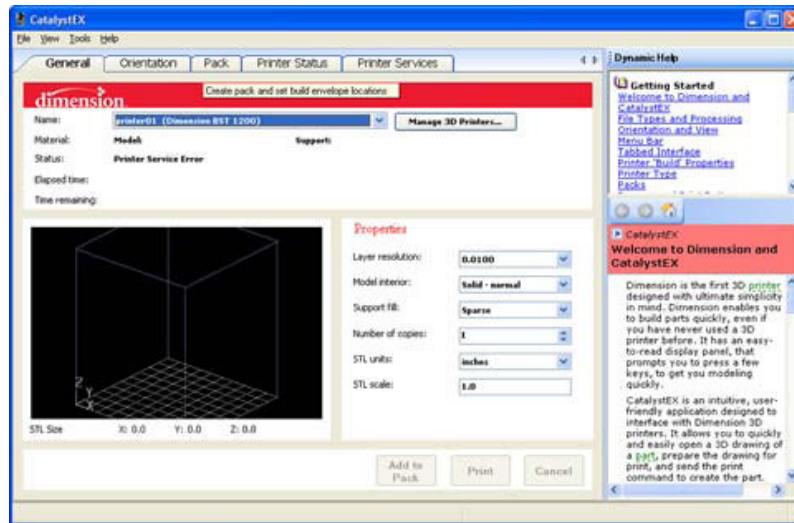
CatalystEX

File View Tools Help

General | Orientation | Pack | Printer Status | Printer Services

Create pack and set build envelope locations

dimension

Name: printer01 (Dimension BST 1200)

Manage 3D Printers...

Material: Model: Support:

Status: Printer Service Error

Elapsed time:

Time remaining:

Properties

Layer resolution: 0.0100

Model interior: Solid - normal

Support fill: Sparse

Number of copies: 1

STL units: inches

STL scale: 1.0

Z
Y
X

STL Size X: 0.0 Y: 0.0 Z: 0.0

Add to Pack

Print

Cancel

Dynamic Help

Getting Started
Welcome to Dimension and CatalystEX
File Types and Processing
Orientation and View
Menu Bar
Tabbed Interface
Printer 'Build' Properties
Printer Type
Packs

CatalystEX

Welcome to Dimension and CatalystEX

Dimension is the first 3D printer designed with ultimate simplicity in mind. Dimension enables you to build parts quickly, even if you have never used a 3D printer before. It has an easy-to-read display panel, that prompts you to press a few keys, to get you modeling quickly.

CatalystEX is an intuitive, user-friendly application designed to interface with Dimension 3D printers. It allows you to quickly and easily open a 3D drawing of a part, prepare the drawing for print, and send the print command to create the part.